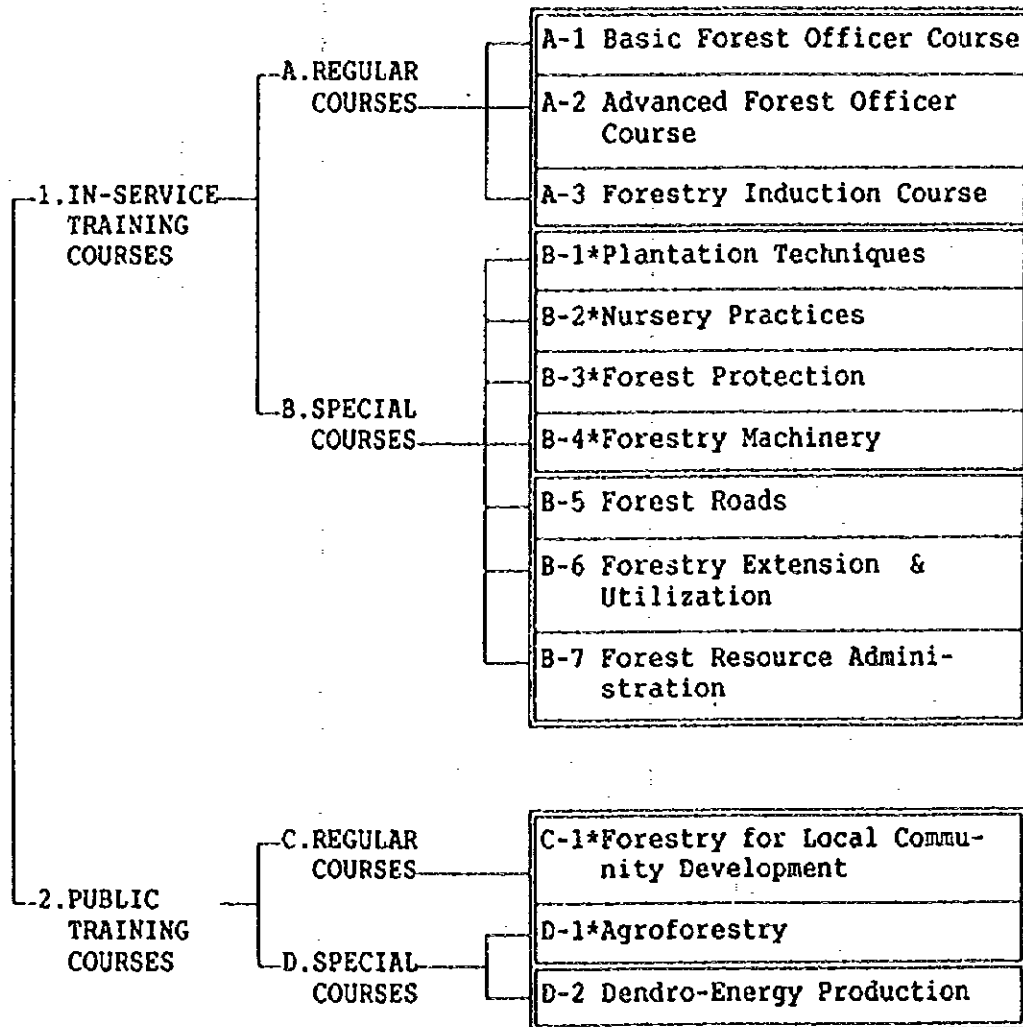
1. IN-SERVICE TRAINING COURSES

A. REGULAR COURSES

A-1 Basic Forest Officer Course

A-2 Advanced Forest Officer Course

A-3 Forestry Induction Course

B. SPECIAL COURSES

B-1*Plantation Techniques

B-2*Nursery Practices

B-3*Forest Protection

B-4*Forestry Machinery

B-5 Forest Roads

B-6 Forestry Extension & Utilization

B-7 Forest Resource Administration

2. PUBLIC TRAINING COURSES

C. REGULAR COURSES

C-1*Forestry for Local Community Development

D. SPECIAL COURSES

D-1*Agroforestry

D-2 Dendro-Energy Production